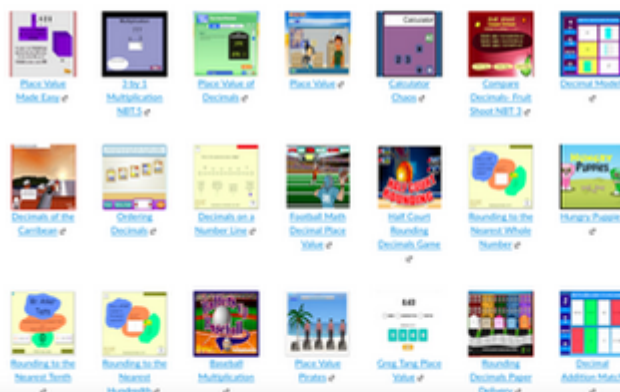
Place Value Made Easy

2 by 1 Multiplication NBT.5

Place Value of Decimals

Place Value

Calculator Chaos

Compare Decimals: Fruit Shoot NBT.3

Decimal Models

Decimals of the Carribean

Ordering Decimals

Decimals on a Number Line

Football Math Decimal Place Value

Half Court Rounding Decimals Game

Rounding to the Nearest Whole Number

Hungry Puppies

Rounding to the Nearest Tenth

Rounding to the Nearest Hundredth

Baseball Multiplication

Place Value Pirates

Greg Tang Place Value

Rounding Decimals Paper Delivery

Decimal Addition Match